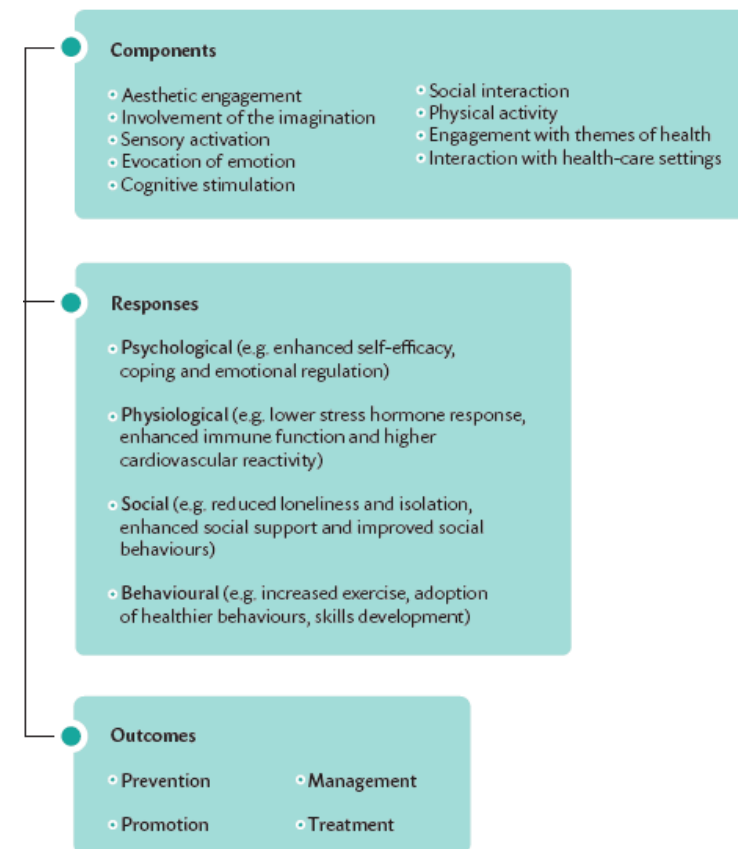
Components

- Aesthetic engagement
- Involvement of the imagination
- Sensory activation
- Evocation of emotion
- Cognitive stimulation

- Social interaction
- Physical activity
- Engagement with themes of health
- Interaction with health-care settings

Responses

- Psychological (e.g. enhanced self-efficacy, coping and emotional regulation)

- Physiological (e.g. lower stress hormone response, enhanced immune function and higher cardiovascular reactivity)

- Social (e.g. reduced loneliness and isolation, enhanced social support and improved social behaviours)

- Behavioural (e.g. increased exercise, adoption of healthier behaviours, skills development)

Outcomes

- Prevention
- Promotion

- Management
- Treatment